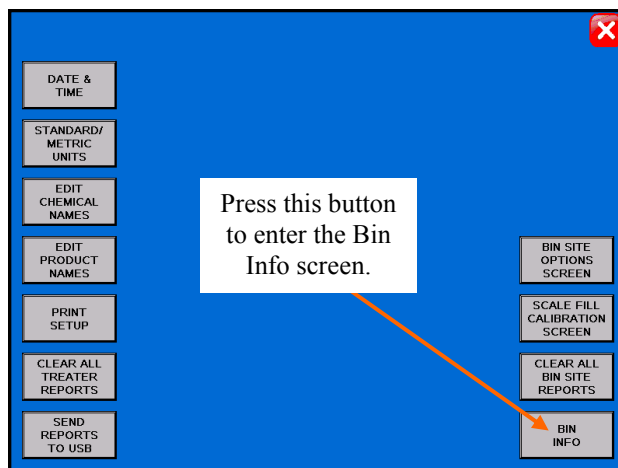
DATE & TIME

STANDARD/ METRIC UNITS

EDIT CHEMICAL NAMES

EDIT PRODUCT NAMES

PRINT SETUP

CLEAR ALL TREATER REPORTS

SEND REPORTS TO USB

Press this button to enter the Bin Info screen.

BIN SITE OPTIONS SCREEN

SCALE FILL CALIBRATION SCREEN

CLEAR ALL BIN SITE REPORTS

BIN INFO